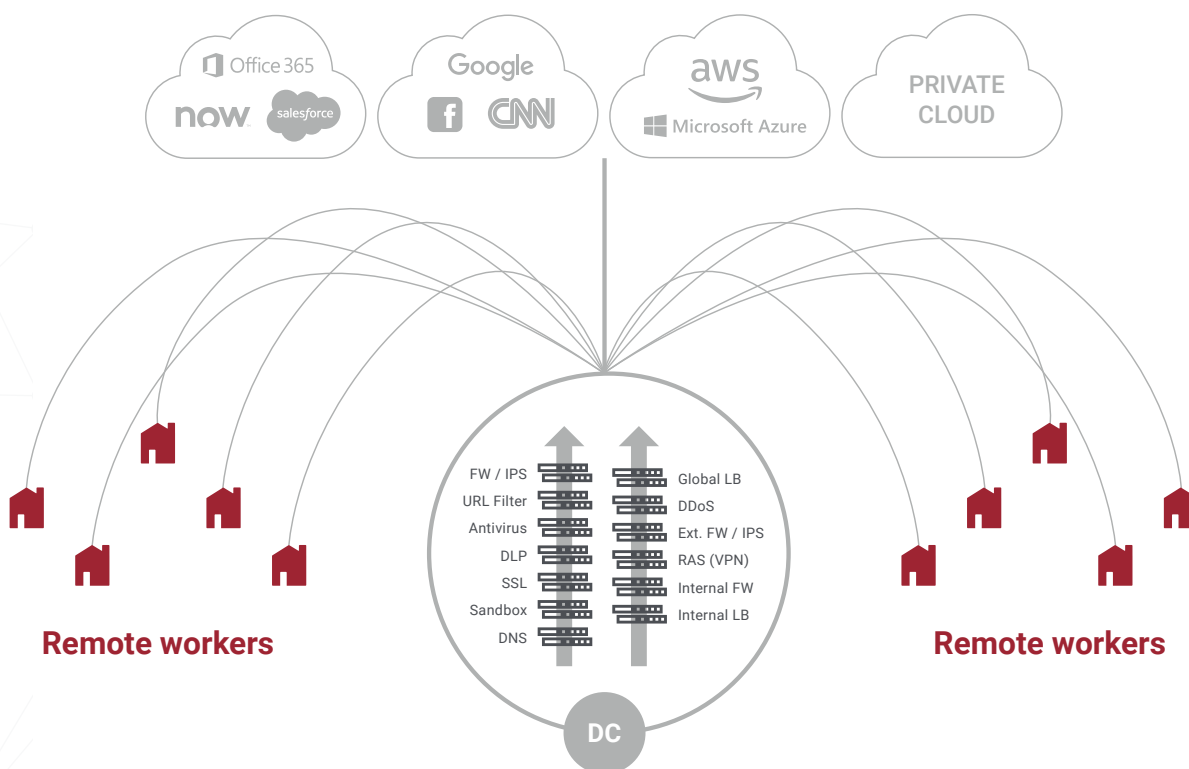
Office 365
now
salesforce
Google
f
CNN
aws
Microsoft Azure
PRIVATE CLOUD

FW / IPS
URL Filter
Antivirus
DLP
SSL
Sandbox
DNS

Global LB
DDoS
Ext. FW / IPS
RAS (VPN)
Internal FW
Internal LB

Remote workers

Remote workers

DC